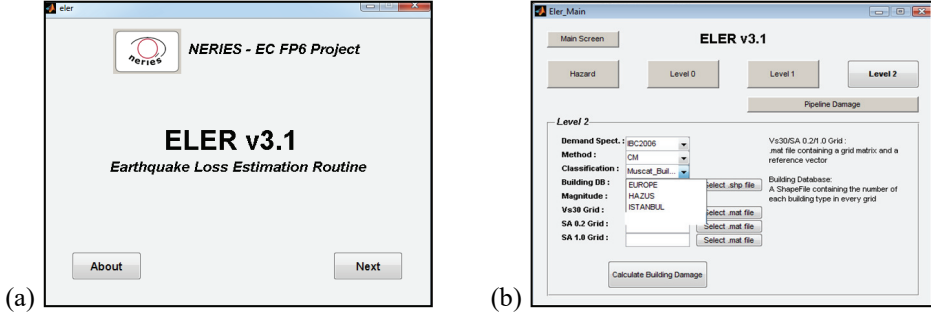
eler

neries

NERIES - EC FP6 Project

ELER v3.1

Earthquake Loss Estimation Routine

About

Next

(a)

Eler_Main

Main Screen

ELER v3.1

Hazard

Level 0

Level 1

Level 2

Pipeline Damage

Level 2

Demand Spect. : IBC2006

Method : CM

Classification : Muscat_Buil...

Building DB : EUROPE HAZUS ISTANBUL

Select .shp file

Magnitude :

Vs30 Grid :

Select .mat file

SA 0.2 Grid :

Select .mat file

SA 1.0 Grid :

Select .mat file

Vs30/SA 0.2/1.0 Grid : .mat file containing a grid matrix and a reference vector

Building Database: A ShapeFile containing the number of each building type in every grid

Calculate Building Damage

(b)